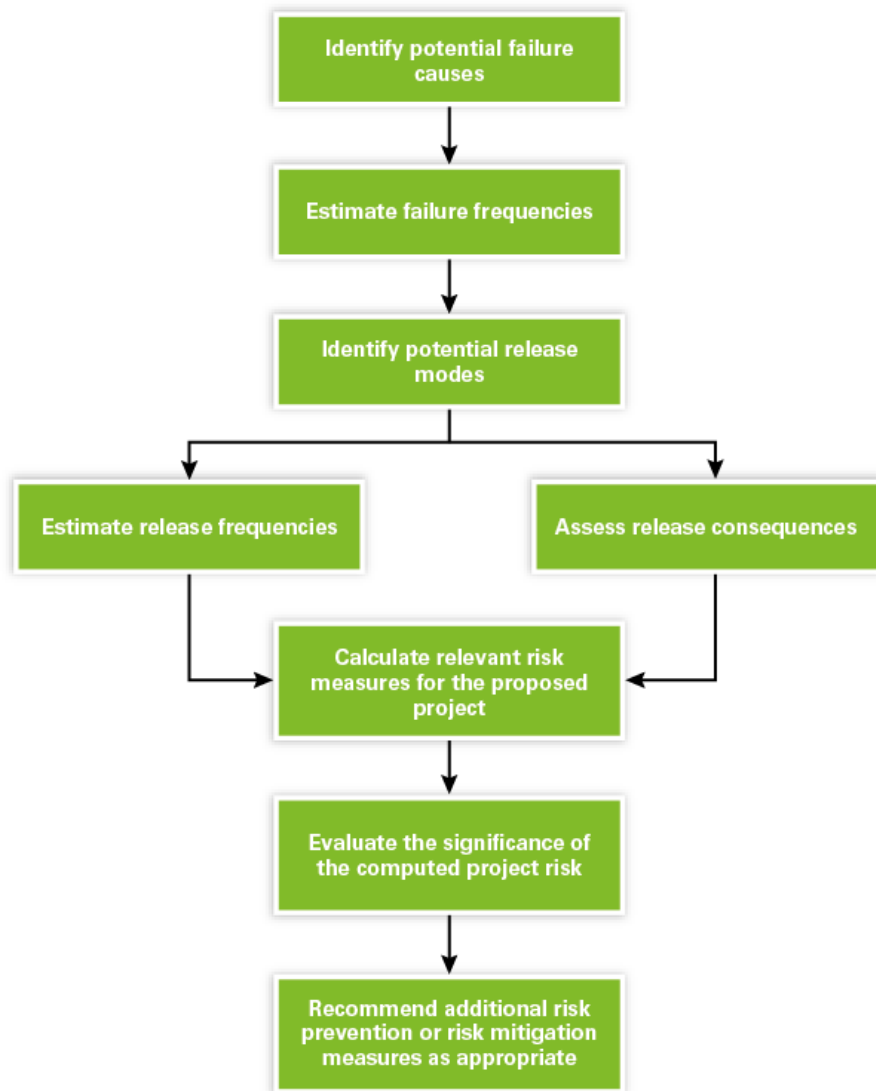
Identify potential failure causes

Estimate failure frequencies

Identify potential release modes

Estimate release frequencies

Assess release consequences

Calculate relevant risk measures for the proposed project

Evaluate the significance of the computed project risk

Recommend additional risk prevention or risk mitigation measures as appropriate